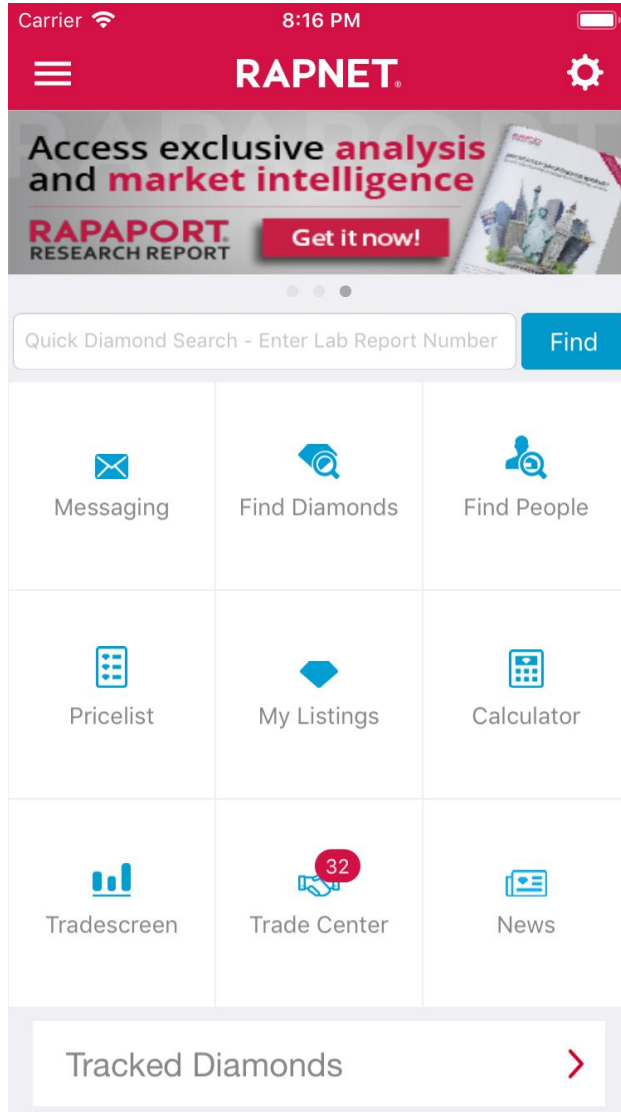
Carrier 8:16 PM

RAPNET.

Access exclusive analysis and market intelligence

RAPAPORT. RESEARCH REPORT

Get it now!

Quick Diamond Search - Enter Lab Report Number

Find

Messaging

Find Diamonds

Find People

Pricelist

My Listings

Calculator

Tradescreen

32

Trade Center

News

Tracked Diamonds